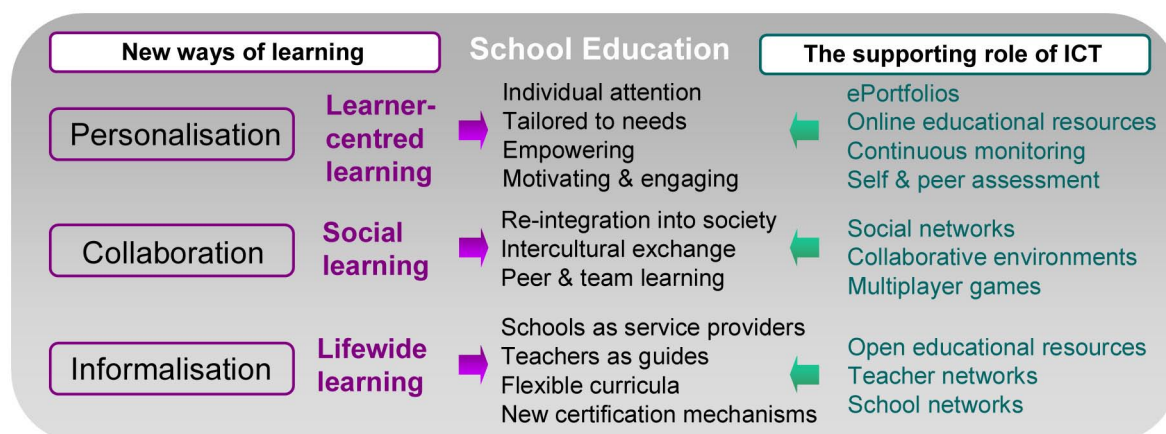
New ways of learning

School Education

The supporting role of ICT

Personalisation

Learner-centred learning

Individual attention
Tailored to needs
Empowering
Motivating & engaging

ePortfolios
Online educational resources
Continuous monitoring
Self & peer assessment

Collaboration

Social learning

Re-integration into society
Intercultural exchange
Peer & team learning

Social networks
Collaborative environments
Multiplayer games

Informalisation

Lifewide learning

Schools as service providers
Teachers as guides
Flexible curricula
New certification mechanisms

Open educational resources
Teacher networks
School networks